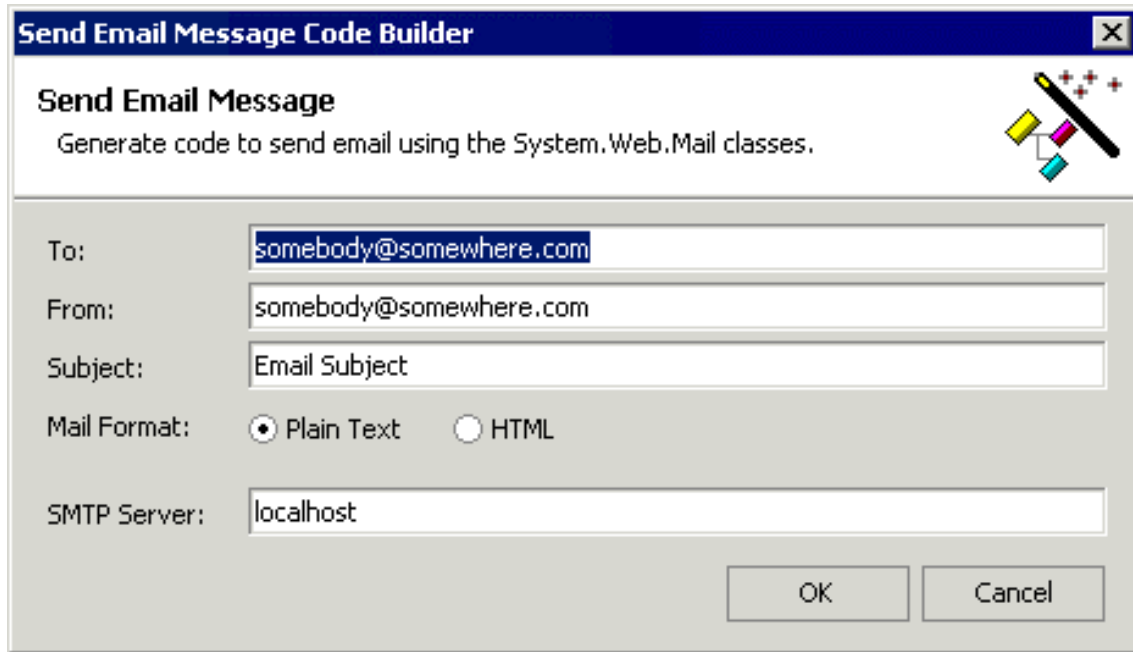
Send Email Message Code Builder

Send Email Message
Generate code to send email using the System.Web.Mail classes.

To: somebody@somewhere.com
From: somebody@somewhere.com
Subject: Email Subject
Mail Format: Plain Text HTML

SMTP Server: localhost

OK Cancel